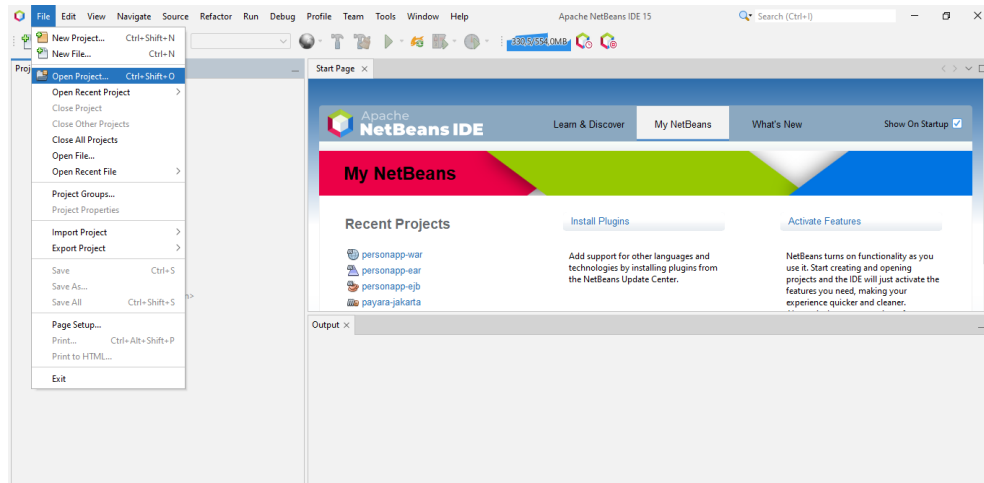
File Edit View Navigate Source Refactor Run Debug Profile Team Tools Window Help

Apache NetBeans IDE 15

Search (Ctrl+I)

New Project... Ctrl+Shift+N
New File... Ctrl+N
Open Project... Ctrl+Shift+O
Open Recent Project
Close Project
Close Other Projects
Close All Projects
Open File...
Open Recent File
Project Groups...
Project Properties
Import Project
Export Project
Save Ctrl+S
Save As...
Save All Ctrl+Shift+S
Page Setup...
Print... Ctrl+Alt+Shift+P
Print to HTML...
Exit

Proj

392/555.0MB

Start Page ×

Apache NetBeans IDE

Learn & Discover My NetBeans What's New Show On Startup

My NetBeans

Recent Projects

personapp-war
personapp-ear
personapp-ejb
payara-jakarta

Install Plugins

Add support for other languages and technologies by installing plugins from the NetBeans Update Center.

Activate Features

NetBeans turns on functionality as you use it. Start creating and opening projects and the IDE will just activate the features you need, making your experience quicker and cleaner.

Output ×